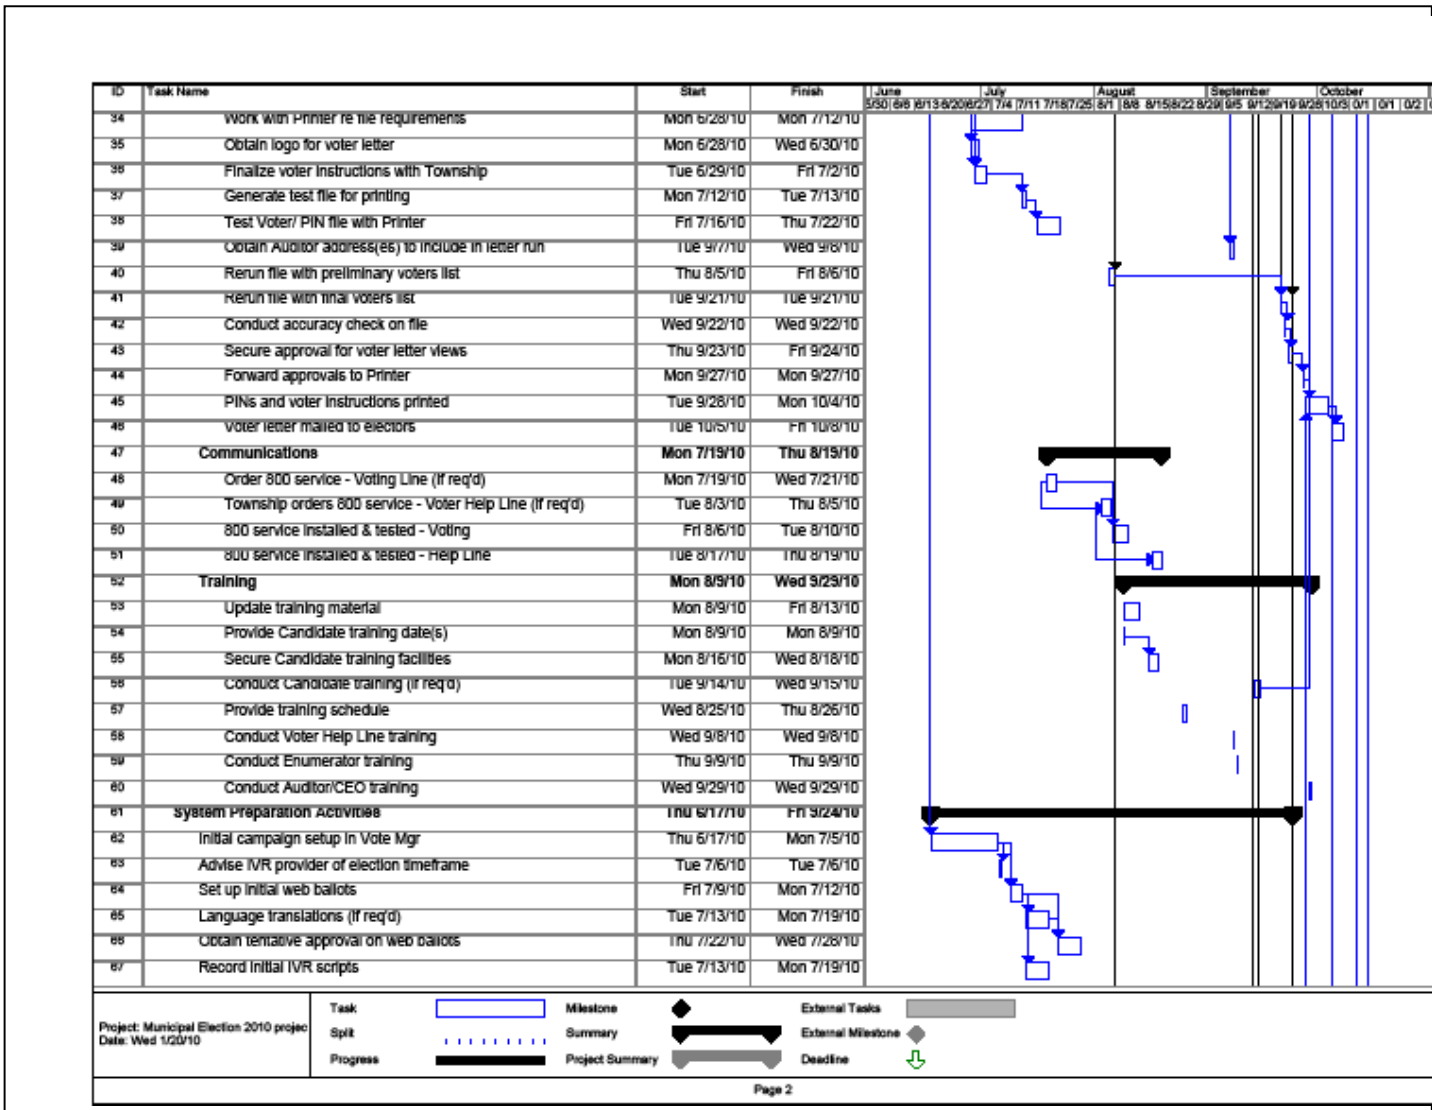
| ID | Task Name | Start | Finish |
|---|---|---|---|
| 34 | Work with Printer re file requirements | Mon 6/28/10 | Mon 7/12/10 |
| 35 | Obtain logo for voter letter | Mon 6/28/10 | Wed 6/30/10 |
| 36 | Finalize voter instructions with Township | Tue 6/29/10 | Fri 7/2/10 |
| 37 | Generate test file for printing | Mon 7/12/10 | Tue 7/13/10 |
| 38 | Test Voter/ PIN file with Printer | Fri 7/16/10 | Thu 7/22/10 |
| 39 | Obtain Auditor address(es) to include in letter run | Tue 9/7/10 | Wed 9/8/10 |
| 40 | Rerun file with preliminary voters list | Thu 8/5/10 | Fri 8/6/10 |
| 41 | Rerun file with final voters list | Tue 9/21/10 | Tue 9/21/10 |
| 42 | Conduct accuracy check on file | Wed 9/22/10 | Wed 9/22/10 |
| 43 | Secure approval for voter letter views | Thu 9/23/10 | Fri 9/24/10 |
| 44 | Forward approvals to Printer | Mon 9/27/10 | Mon 9/27/10 |
| 45 | PINs and voter instructions printed | Tue 9/28/10 | Mon 10/4/10 |
| 46 | Voter letter mailed to electors | Tue 10/5/10 | Fri 10/8/10 |
| 47 | Communications | Mon 7/19/10 | Thu 8/19/10 |
| 48 | Order 800 service - Voting Line (if req'd) | Mon 7/19/10 | Wed 7/21/10 |
| 49 | Township orders 800 service - Voter Help Line (if req'd) | Tue 8/3/10 | Thu 8/5/10 |
| 50 | 800 service installed & tested - Voting | Fri 8/6/10 | Tue 8/10/10 |
| 51 | 800 service installed & tested - Help Line | Tue 8/17/10 | Thu 8/19/10 |
| 52 | Training | Mon 8/9/10 | Wed 9/29/10 |
| 53 | Update training material | Mon 8/9/10 | Fri 8/13/10 |
| 54 | Provide Candidate training date(s) | Mon 8/9/10 | Mon 8/9/10 |
| 55 | Secure Candidate training facilities | Mon 8/16/10 | Wed 8/18/10 |
| 56 | Conduct Candidate training (if req'd) | Tue 9/14/10 | Wed 9/15/10 |
| 57 | Provide training schedule | Wed 8/25/10 | Thu 8/26/10 |
| 58 | Conduct Voter Help Line training | Wed 9/8/10 | Wed 9/8/10 |
| 59 | Conduct Enumerator training | Thu 9/9/10 | Thu 9/9/10 |
| 60 | Conduct Auditor/CEO training | Wed 9/29/10 | Wed 9/29/10 |
| 61 | System Preparation Activities | Thu 6/17/10 | Fri 9/24/10 |
| 62 | Initial campaign setup in Vote Mgr | Thu 6/17/10 | Mon 7/5/10 |
| 63 | Advise IVR provider of election timeframe | Tue 7/6/10 | Tue 7/6/10 |
| 64 | Set up initial web ballots | Fri 7/9/10 | Mon 7/12/10 |
| 65 | Language translations (if req'd) | Tue 7/13/10 | Mon 7/19/10 |
| 66 | Obtain tentative approval on web ballots | Thu 7/22/10 | Wed 7/28/10 |
| 67 | Record initial IVR scripts | Tue 7/13/10 | Mon 7/19/10 |

June July August September October
5/30 6/6 6/13 6/20 6/27 7/4 7/11 7/18 7/25 8/1 8/8 8/15 8/22 8/29 9/5 9/12 9/19 9/26 10/3 0/1 0/1 0/2

Project: Municipal Election 2010 projec
Date: Wed 1/20/10

Task
Split
Progress
Milestone
Summary
Project Summary
External Tasks
External Milestone
Deadline

Page 2